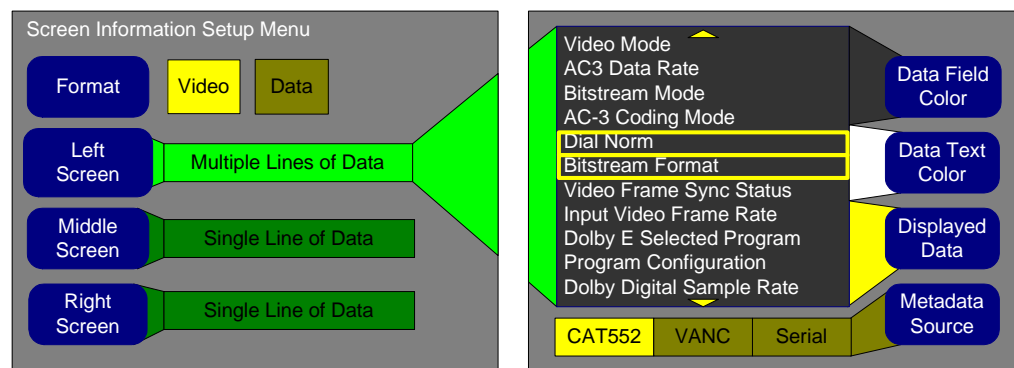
Screen Information Setup Menu

Format

Video

Data

Left Screen

Multiple Lines of Data

Middle Screen

Single Line of Data

Right Screen

Single Line of Data

Video Mode
AC3 Data Rate
Bitstream Mode
AC-3 Coding Mode
Dial Norm
Bitstream Format
Video Frame Sync Status
Input Video Frame Rate
Dolby E Selected Program
Program Configuration
Dolby Digital Sample Rate

Data Field Color

Data Text Color

Displayed Data

Metadata Source

CAT552

VANC

Serial